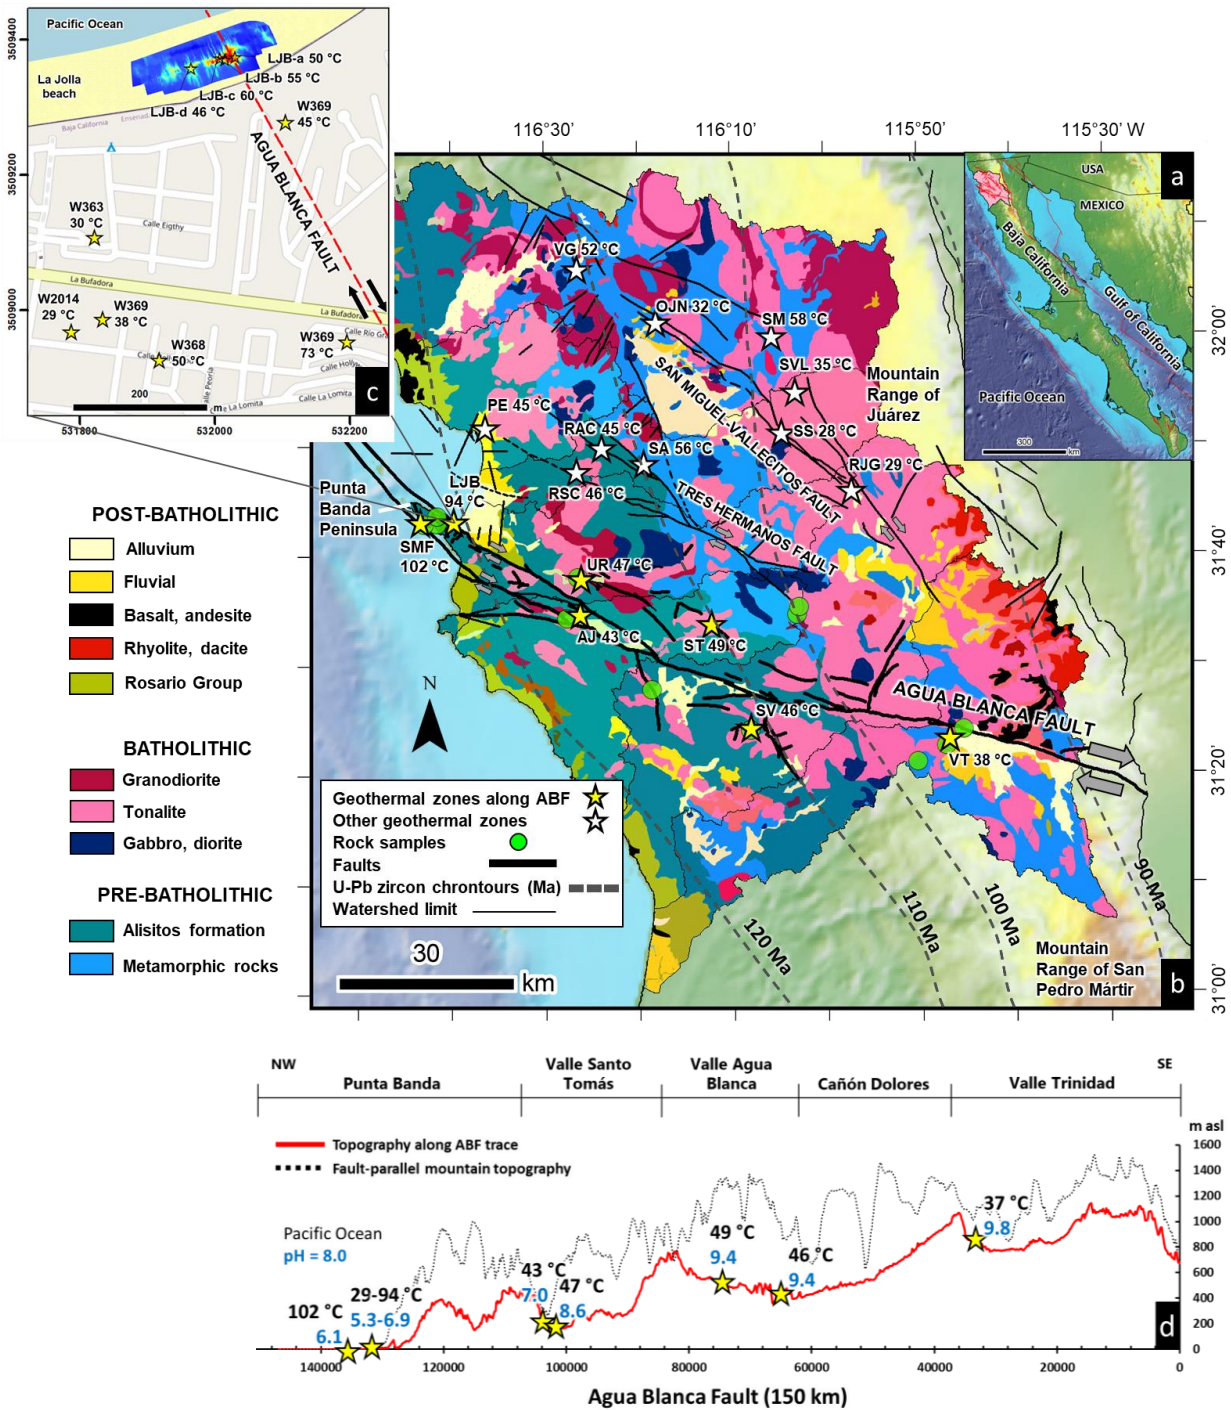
Pacific Ocean
La Jolla beach
LJB-a 50 °C
LJB-b 55 °C
LJB-c 60 °C
LJB-d 46 °C
W369 45 °C
AGUA BLANCA FAULT
W363 30 °C
Calle Eigthy
La Bufadora
W2014 29 °C
W369 38 °C
W368 50 °C
W369 73 °C
200 m
c
3509400
3509200
3509000
531800
532000
532200

116°30'
116°10'
115°50'
115°30' W
a
USA
MEXICO
Baja California
Gulf of California
Pacific Ocean
300 km
32°00'
31°40'
31°20'
31°00'

VG 52 °C
OJN 32 °C
SM 58 °C
SVL 35 °C
Mountain Range of Juárez
SAN MIGUEL-VALLECITOS FAULT
PE 45 °C
RAC 45 °C
SA 56 °C
SS 28 °C
RJG 29 °C
Punta Banda Peninsula
LJB 94 °C
RSC 46 °C
TRES HERMANOS FAULT
SMF 102 °C
UR 47 °C
AJ 43 °C
ST 49 °C
N
SV 46 °C
AGUA BLANCA FAULT
VT 38 °C
Geothermal zones along ABF
Other geothermal zones
Rock samples
Faults
U-Pb zircon chrontours (Ma)
Watershed limit
30 km
120 Ma
110 Ma
100 Ma
90 Ma
Mountain Range of San Pedro Mártir
b

POST-BATHOLITHIC
Alluvium
Fluvial
Basalt, andesite
Rhyolite, dacite
Rosario Group
BATHOLITHIC
Granodiorite
Tonalite
Gabbro, diorite
PRE-BATHOLITHIC
Alisitos formation
Metamorphic rocks

NW
Punta Banda
Valle Santo Tomás
Valle Agua Blanca
Cañón Dolores
Valle Trinidad
SE
Topography along ABF trace
Fault-parallel mountain topography
m asl
1600
1400
1200
1000
800
600
400
200
0
Pacific Ocean
pH = 8.0
102 °C
6.1
29-94 °C
5.3-6.9
43 °C
7.0
47 °C
8.6
49 °C
9.4
46 °C
9.4
37 °C
9.8
d
140000
120000
100000
80000
60000
40000
20000
0
Agua Blanca Fault (150 km)